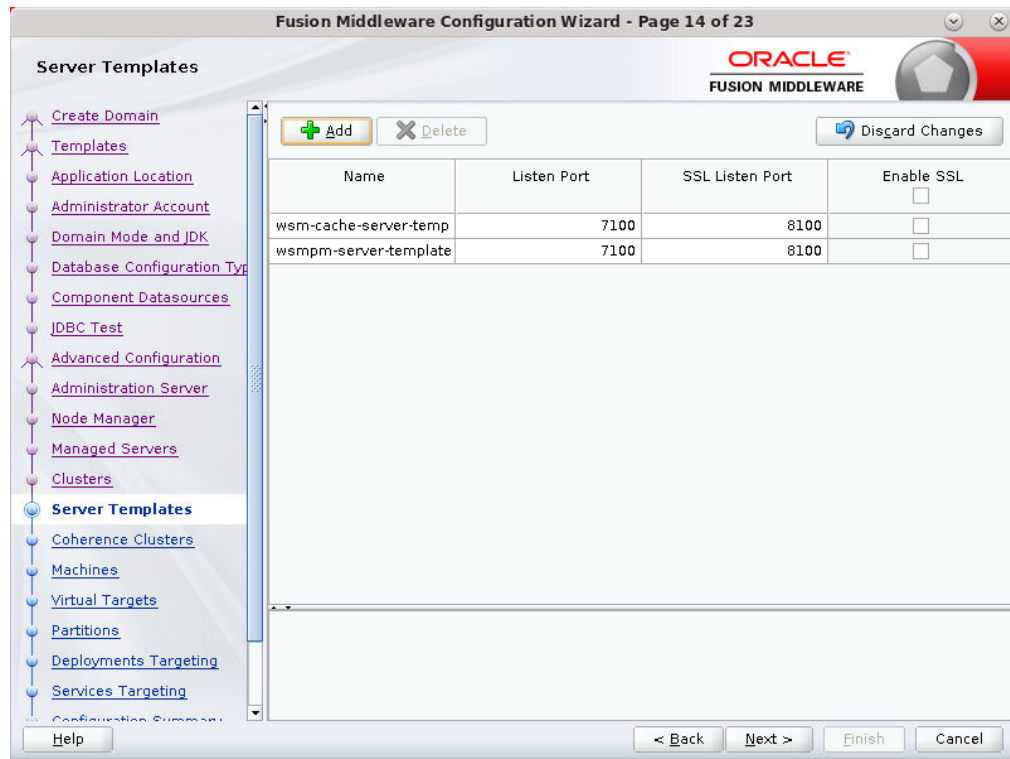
Fusion Middleware Configuration Wizard - Page 14 of 23

Server Templates

ORACLE
FUSION MIDDLEWARE

Create Domain
Templates
Application Location
Administrator Account
Domain Mode and JDK
Database Configuration Typ
Component Datasources
JDBC Test
Advanced Configuration
Administration Server
Node Manager
Managed Servers
Clusters
Server Templates
Coherence Clusters
Machines
Virtual Targets
Partitions
Deployments Targeting
Services Targeting
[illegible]

Add
Delete
Discard Changes

| Name | Listen Port | SSL Listen Port | Enable SSL |
|---|---|---|---|
| wsm-cache-server-temp | 7100 | 8100 | |
| wsmpm-server-template | 7100 | 8100 | |

Help
< Back
Next >
Finish
Cancel